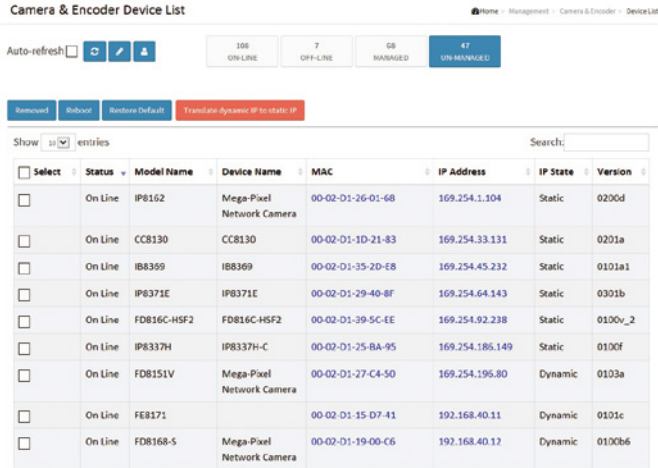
Camera & Encoder Device List

Home > Management > Camera & Encoder > Device List

Auto-refresh

108 ON-LINE | 7 OFF-LINE | 68 MANAGED | 47 UN-MANAGED

Removed | Reboot | Restore Default | Translate dynamic IP to static IP

Show 10 entries

Search:

| Select | Status | Model Name | Device Name | MAC | IP Address | IP State | Version |
|---|---|---|---|---|---|---|---|
| | On Line | IP8162 | Mega-Pixel Network Camera | 00-02-D1-26-01-68 | 169.254.1.104 | Static | 0200d |
| | On Line | CC8130 | CC8130 | 00-02-D1-1D-21-83 | 169.254.33.131 | Static | 0201a |
| | On Line | IB8369 | IB8369 | 00-02-D1-35-2D-E8 | 169.254.45.232 | Static | 0101a1 |
| | On Line | IP8371E | IP8371E | 00-02-D1-29-40-8F | 169.254.64.143 | Static | 0301b |
| | On Line | FD816C-HSF2 | FD816C-HSF2 | 00-02-D1-39-5C-EE | 169.254.92.238 | Static | 0100v_2 |
| | On Line | IP8337H | IP8337H-C | 00-02-D1-25-BA-95 | 169.254.186.149 | Static | 0100f |
| | On Line | FD8151V | Mega-Pixel Network Camera | 00-02-D1-27-C4-50 | 169.254.196.80 | Dynamic | 0103a |
| | On Line | FE8171 | | 00-02-D1-15-D7-41 | 192.168.40.11 | Dynamic | 0101c |
| | On Line | FD8168-S | Mega-Pixel Network Camera | 00-02-D1-19-00-C6 | 192.168.40.12 | Dynamic | 0100b6 |